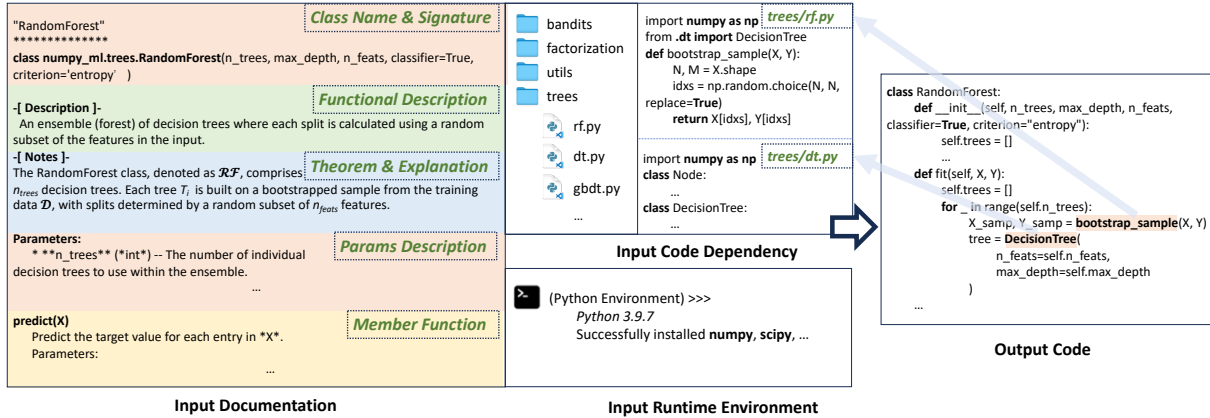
"RandomForest"
**************

Class Name & Signature

class numpy_ml.trees.RandomForest(n_trees, max_depth, n_feats, classifier=True, criterion='entropy' )

Functional Description

-[ Description ]-
An ensemble (forest) of decision trees where each split is calculated using a random subset of the features in the input.

-[ Notes ]-

Theorem & Explanation

The RandomForest class, denoted as $\mathcal{RF}$, comprises $n_{trees}$ decision trees. Each tree $T_i$ is built on a bootstrapped sample from the training data $\mathcal{D}$, with splits determined by a random subset of $n_{feats}$ features.

Parameters:

Params Description

* **n_trees** (*int*) -- The number of individual decision trees to use within the ensemble.

...

predict(X)

Member Function

Predict the target value for each entry in *X*.
Parameters:

...

Input Documentation

bandits
factorization
utils
trees
rf.py
dt.py
gbdt.py
...

import numpy as np
trees/rf.py
from .dt import DecisionTree
def bootstrap_sample(X, Y):
N, M = X.shape
idxs = np.random.choice(N, N, replace=True)
return X[idxs], Y[idxs]

import numpy as np
trees/dt.py
class Node:
...
class DecisionTree:
...

Input Code Dependency

(Python Environment) >>>
Python 3.9.7
Successfully installed numpy, scipy, ...

Input Runtime Environment

class RandomForest:
def __init__(self, n_trees, max_depth, n_feats, classifier=True, criterion="entropy"):
self.trees = []
...
def fit(self, X, Y):
self.trees = []
for _ in range(self.n_trees):
X_samp, Y_samp = bootstrap_sample(X, Y)
tree = DecisionTree(
n_feats=self.n_feats,
max_depth=self.max_depth
)
...

Output Code